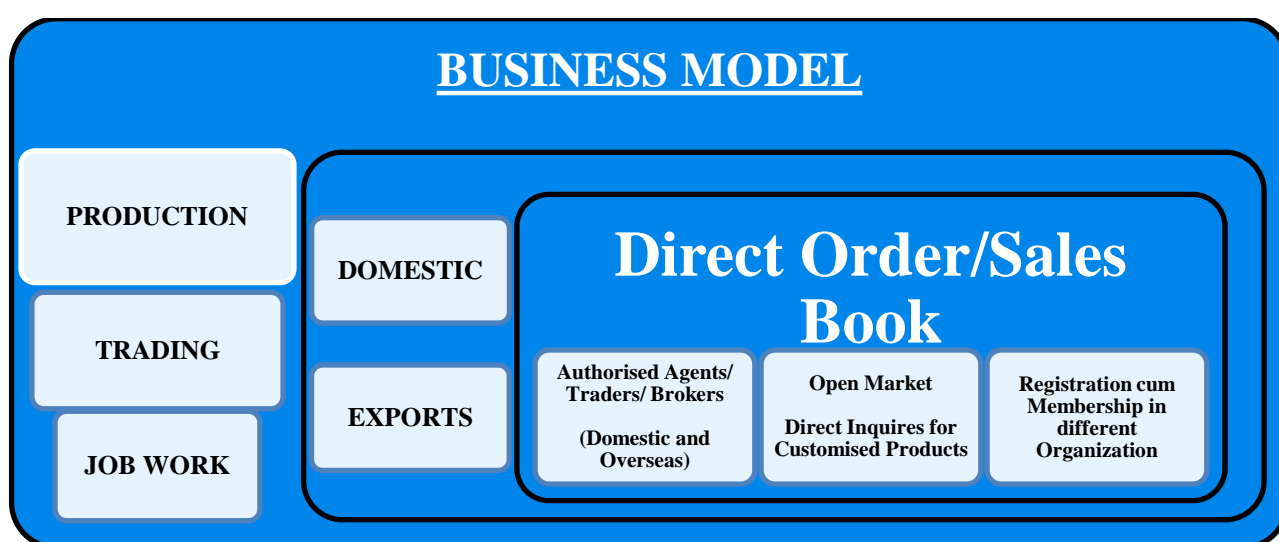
BUSINESS MODEL

PRODUCTION

TRADING

JOB WORK

DOMESTIC

EXPORTS

Direct Order/Sales Book

Authorised Agents/ Traders/ Brokers

(Domestic and Overseas)

Open Market

Direct Inquires for Customised Products

Registration cum Membership in different Organization